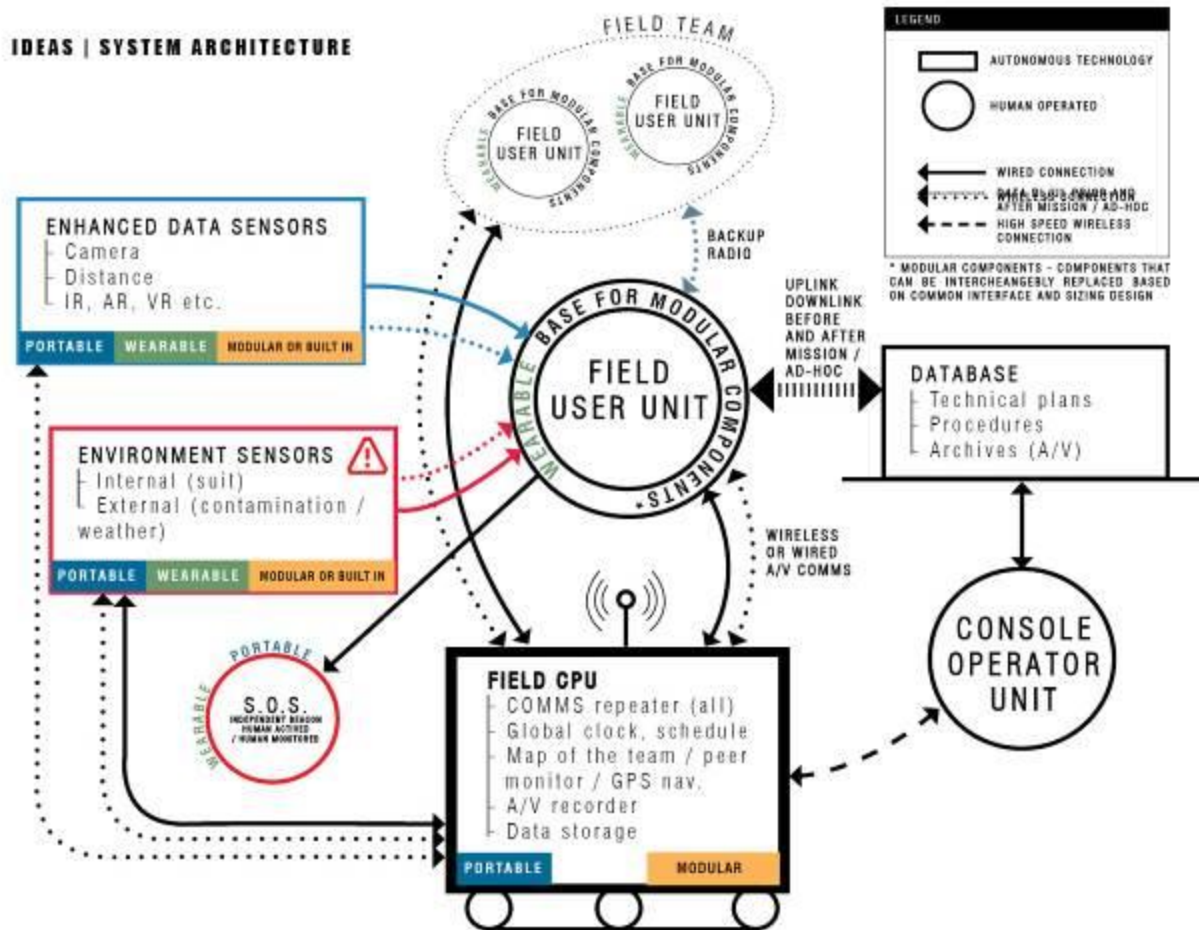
IDEAS | SYSTEM ARCHITECTURE

FIELD TEAM

WEARABLE BASE FOR MODULAR COMPONENTS
FIELD USER UNIT

WEARABLE BASE FOR MODULAR COMPONENTS
FIELD USER UNIT

LEGEND
AUTONOMOUS TECHNOLOGY
HUMAN OPERATED
WIRED CONNECTION
DATA PLUG BEFORE AND AFTER MISSION / AD-HOC
HIGH SPEED WIRELESS CONNECTION
* MODULAR COMPONENTS - COMPONENTS THAT CAN BE INTERCHEANGEBLY REPLACED BASED ON COMMON INTERFACE AND SIZING DESIGN

ENHANCED DATA SENSORS
Camera
Distance
IR, AR, VR etc.
PORTABLE | WEARABLE | MODULAR OR BUILT IN

BACKUP RADIO

UPLINK DOWNLINK BEFORE AND AFTER MISSION / AD-HOC

WEARABLE BASE FOR MODULAR COMPONENTS*
FIELD USER UNIT

DATABASE
Technical plans
Procedures
Archives (A/V)

ENVIRONMENT SENSORS
Internal (suit)
External (contamination / weather)
PORTABLE | WEARABLE | MODULAR OR BUILT IN

WIRELESS OR WIRED A/V COMMS

PORTABLE
WEARABLE
S.O.S.
INDEPENDENT BEACON HUMAN ACTIVED / HUMAN MONITORED

FIELD CPU
COMMS repeater (all)
Global clock, schedule
Map of the team / peer monitor / GPS nav.
A/V recorder
Data storage
PORTABLE | MODULAR

CONSOLE OPERATOR UNIT